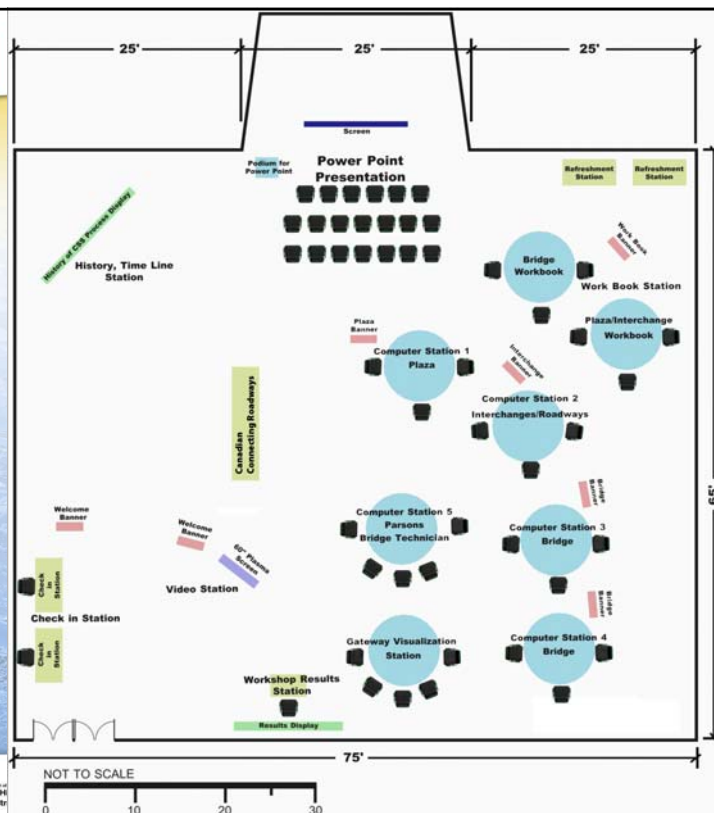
25'

25'

25'

Screen

Podium for Power Point

Power Point Presentation

Refreshment Station

Refreshment Station

History of CSS Process Display

History, Time Line Station

Work Book Banner

Bridge Workbook

Work Book Station

Plaza Banner

Plaza/Interchange Workbook

Computer Station 1 Plaza

Interchange Banner

Computer Station 2 Interchanges/Roadways

Canadian Connecting Roadways

65'

Bridge Banner

Welcome Banner

Welcome Banner

Computer Station 5 Parsons Bridge Technician

Computer Station 3 Bridge

60" Plasma Screen

Video Station

Check in Station

Check in Station

Bridge Banner

Check in Station

Gateway Visualization Station

Computer Station 4 Bridge

Check in Station

Workshop Results Station

Results Display

75'

NOT TO SCALE

0 10 20 30